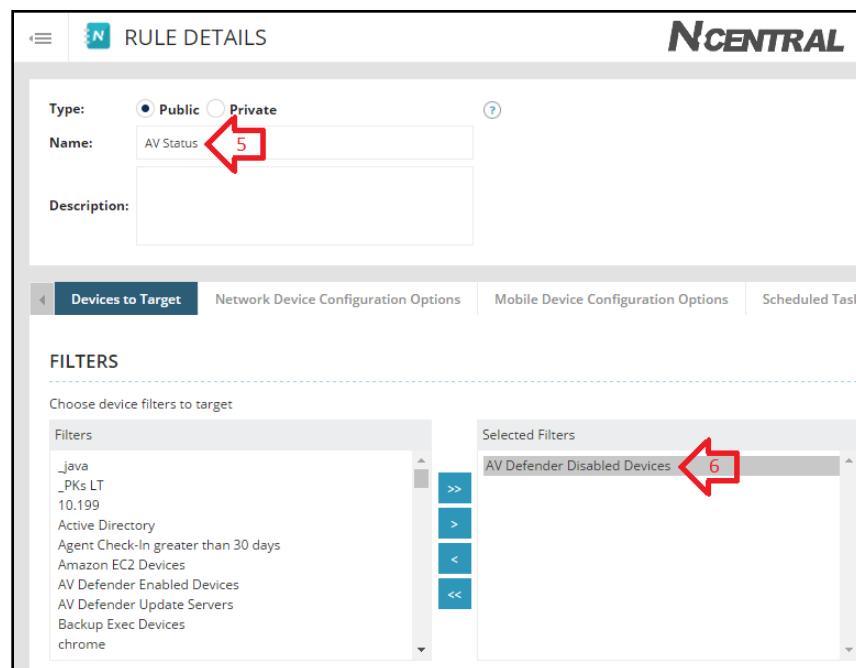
RULE DETAILS

NCENTRAL

Type: Public Private

Name: AV Status 5

Description:

Devices to Target | Network Device Configuration Options | Mobile Device Configuration Options | Scheduled Tas

FILTERS

Choose device filters to target

Filters

_java
_PKs LT
10.199
Active Directory
Agent Check-In greater than 30 days
Amazon EC2 Devices
AV Defender Enabled Devices
AV Defender Update Servers
Backup Exec Devices
chrome

>>
>
<
<<

Selected Filters

AV Defender Disabled Devices 6